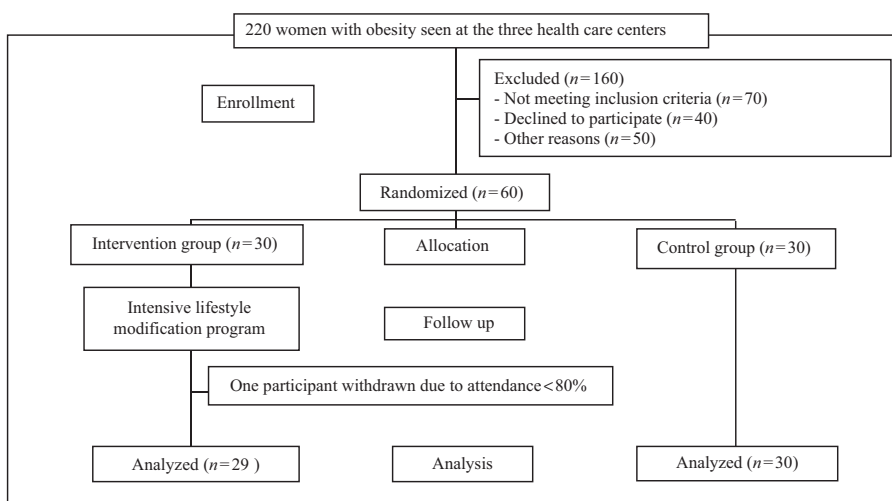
220 women with obesity seen at the three health care centers

Enrollment

Excluded ($n=160$)
- Not meeting inclusion criteria ($n=70$)
- Declined to participate ($n=40$)
- Other reasons ($n=50$)

Randomized ($n=60$)

Intervention group ($n=30$)

Allocation

Control group ($n=30$)

Intensive lifestyle modification program

Follow up

One participant withdrawn due to attendance $<80\%$

Analyzed ($n=29$ )

Analysis

Analyzed ($n=30$)